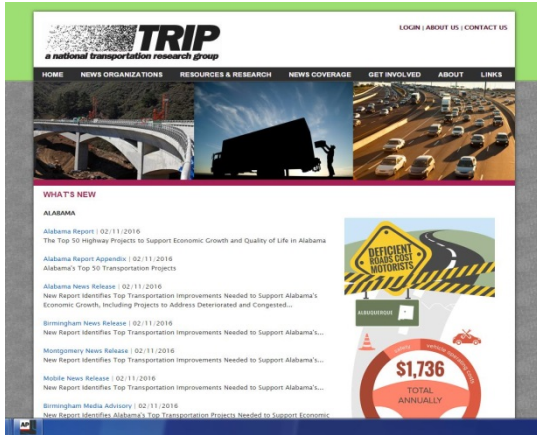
TRIP
a national transportation research group

LOGIN | ABOUT US | CONTACT US

HOME NEWS ORGANIZATIONS RESOURCES & RESEARCH NEWS COVERAGE GET INVOLVED ABOUT LINKS

WHAT'S NEW

ALABAMA

Alabama Report | 02/11/2016
The Top 50 Highway Projects to Support Economic Growth and Quality of Life in Alabama

Alabama Report Appendix | 02/11/2016
Alabama's Top 50 Transportation Projects

Alabama News Release | 02/11/2016
New Report Identifies Top Transportation Improvements Needed to Support Alabama's Economic Growth, Including Projects to Address Deteriorated and Congested...

Birmingham News Release | 02/11/2016
New Report Identifies Top Transportation Improvements Needed to Support Alabama's...

Montgomery News Release | 02/11/2016
New Report Identifies Top Transportation Improvements Needed to Support Alabama's...

Mobile News Release | 02/11/2016
New Report Identifies Top Transportation Improvements Needed to Support Alabama's...

Birmingham Media Advisory | 02/11/2016
New Report Identifies Alabama's Top Transportation Projects Needed to Support Economic

DEFICIENT ROADS COST MOTORISTS

ALBUQUERQUE

safety vehicle operating costs

$1,736
TOTAL
ANNUALLY

AP